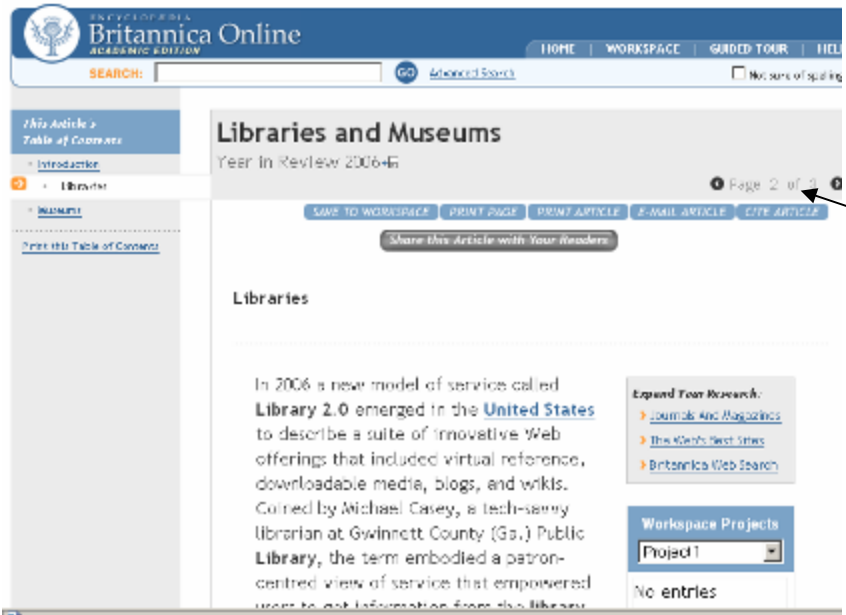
ENCYCLOPÆDIA
Britannica Online
ACADEMIC EDITION

HOME | WORKSPACE | GUIDED TOUR | HEL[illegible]

SEARCH: GO Advanced Search

Not sure of spelling

This Article's Table of Contents

Introduction

Libraries

Museums

Print this Table of Contents

Libraries and Museums

Year in Review 2006

Page 2 of 3

SAVE TO WORKSPACE | PRINT PAGE | PRINT ARTICLE | E-MAIL ARTICLE | CITE ARTICLE

Share this Article with Your Readers

Libraries

In 2006 a new model of service called Library 2.0 emerged in the United States to describe a suite of innovative Web offerings that included virtual reference, downloadable media, blogs, and wikis. Coined by Michael Casey, a tech-savvy librarian at Gwinnett County (Ga.) Public Library, the term embodied a patron-centred view of service that empowered users to get information from the library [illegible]

Expand Your Research:

Journals And Magazines

The Web's Best Sites

Britannica Web Search

Workspace Projects

Project1

No entries